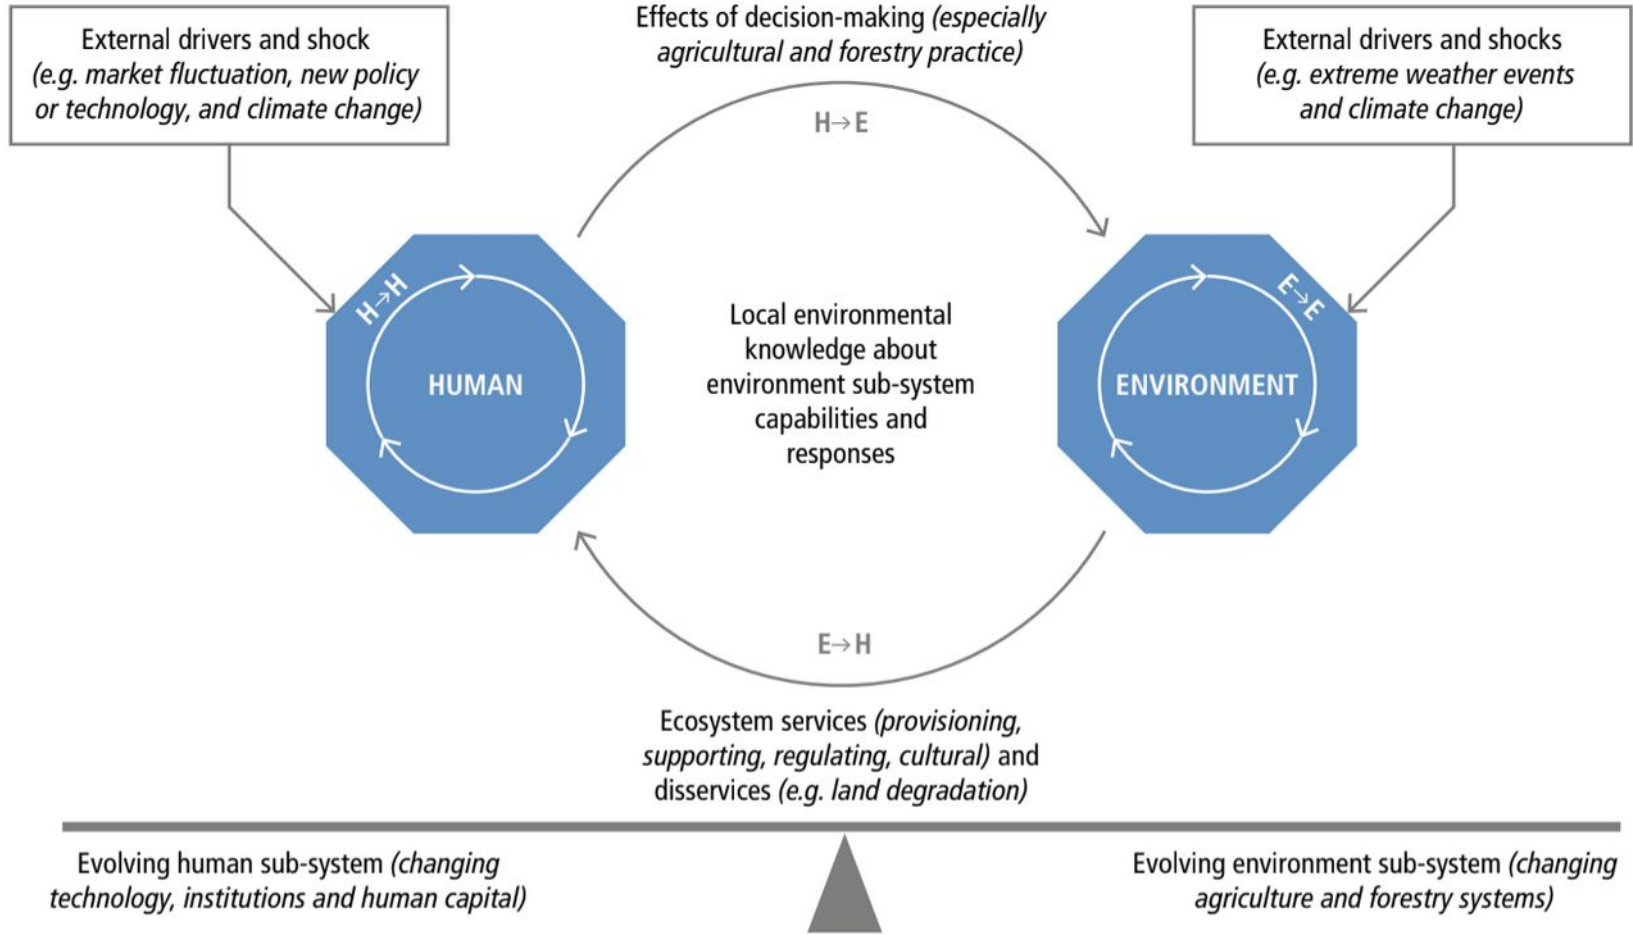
External drivers and shock (e.g. market fluctuation, new policy or technology, and climate change)

Effects of decision-making (especially agricultural and forestry practice)

External drivers and shocks (e.g. extreme weather events and climate change)

H→E

H→H

HUMAN

Local environmental knowledge about environment sub-system capabilities and responses

E→E

ENVIRONMENT

E→H

Ecosystem services (provisioning, supporting, regulating, cultural) and disservices (e.g. land degradation)

Evolving human sub-system (changing technology, institutions and human capital)

Evolving environment sub-system (changing agriculture and forestry systems)